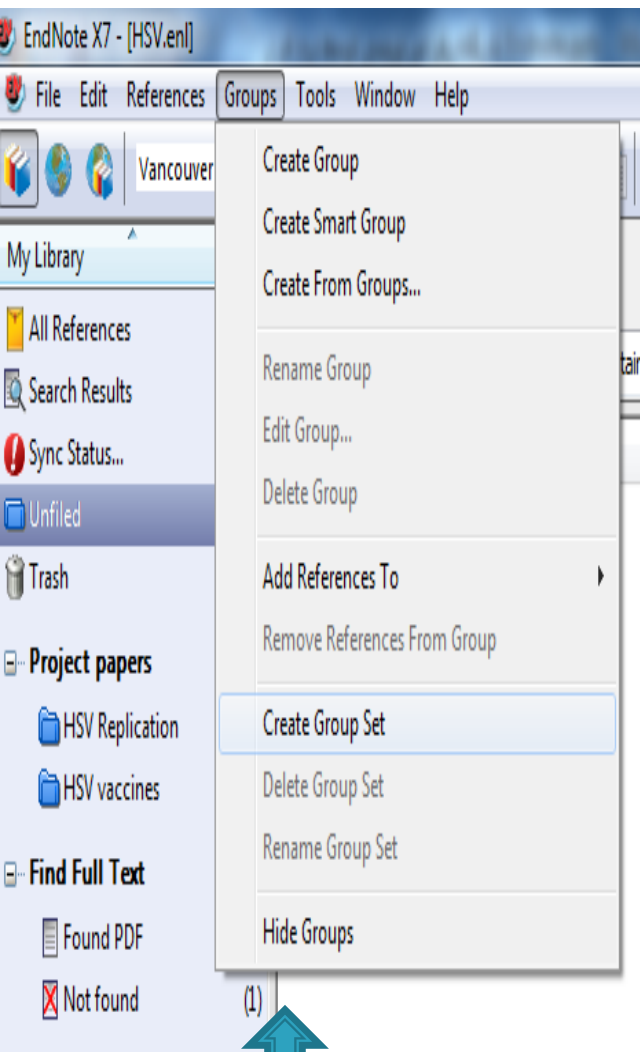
EndNote X7 - [HSV.enl]

File Edit References Groups Tools Window Help

Vancouver

My Library

All References

Search Results

Sync Status...

Unfiled

Trash

Project papers

HSV Replication

HSV vaccines

Find Full Text

Found PDF

Not found (1)

Create Group
Create Smart Group
Create From Groups...
Rename Group
Edit Group...
Delete Group
Add References To
Remove References From Group
Create Group Set
Delete Group Set
Rename Group Set
Hide Groups

tai